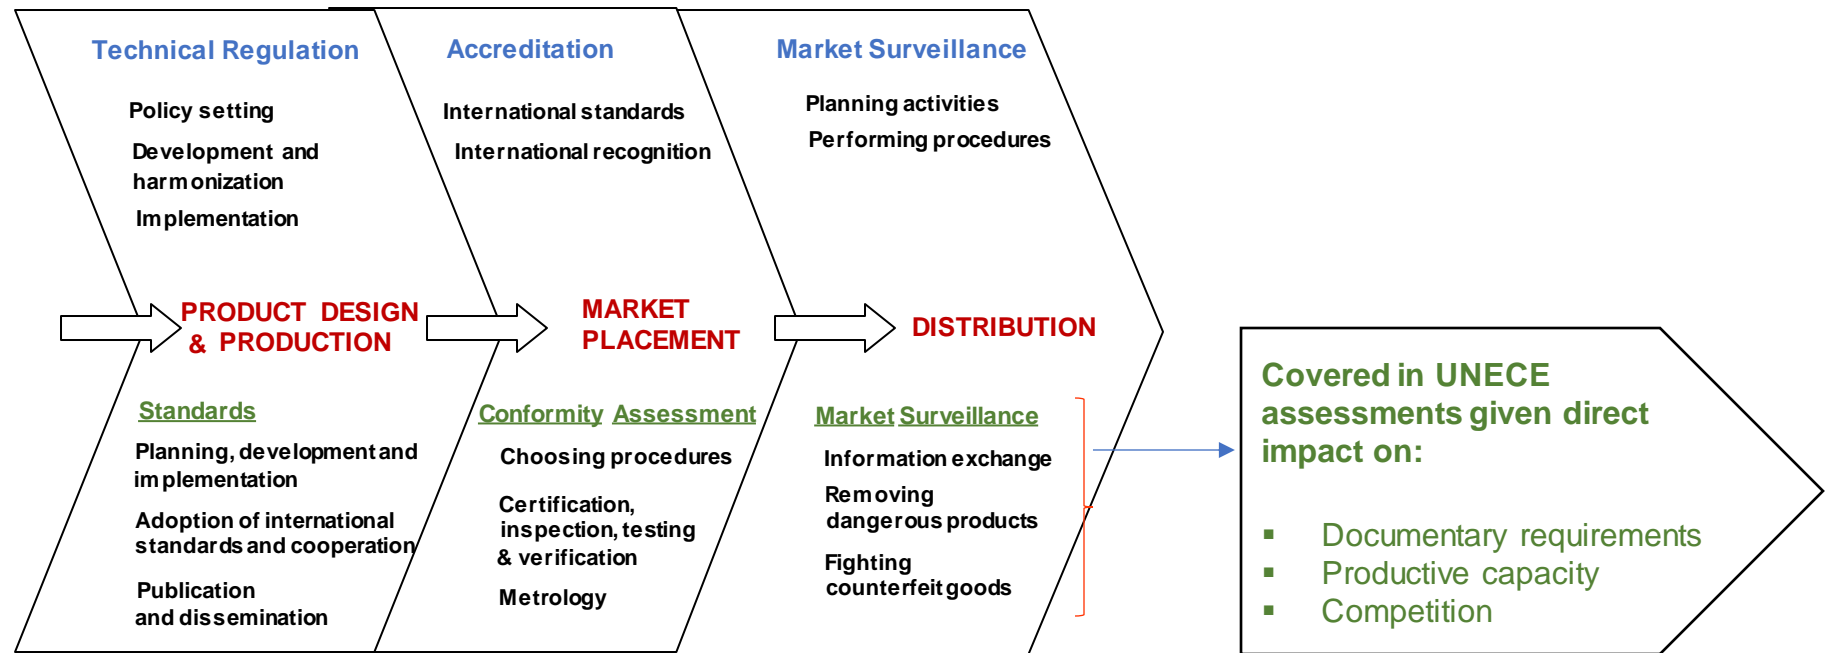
Technical Regulation

Policy setting

Development and harmonization

Implementation

PRODUCT DESIGN & PRODUCTION

Standards

Planning, development and implementation

Adoption of international standards and cooperation

Publication and dissemination

Accreditation

International standards

International recognition

MARKET PLACEMENT

Conformity Assessment

Choosing procedures

Certification, inspection, testing & verification

Metrology

Market Surveillance

Planning activities

Performing procedures

DISTRIBUTION

Market Surveillance

Information exchange

Removing dangerous products

Fighting counterfeit goods

Covered in UNECE assessments given direct impact on:

▪ Documentary requirements
▪ Productive capacity
▪ Competition